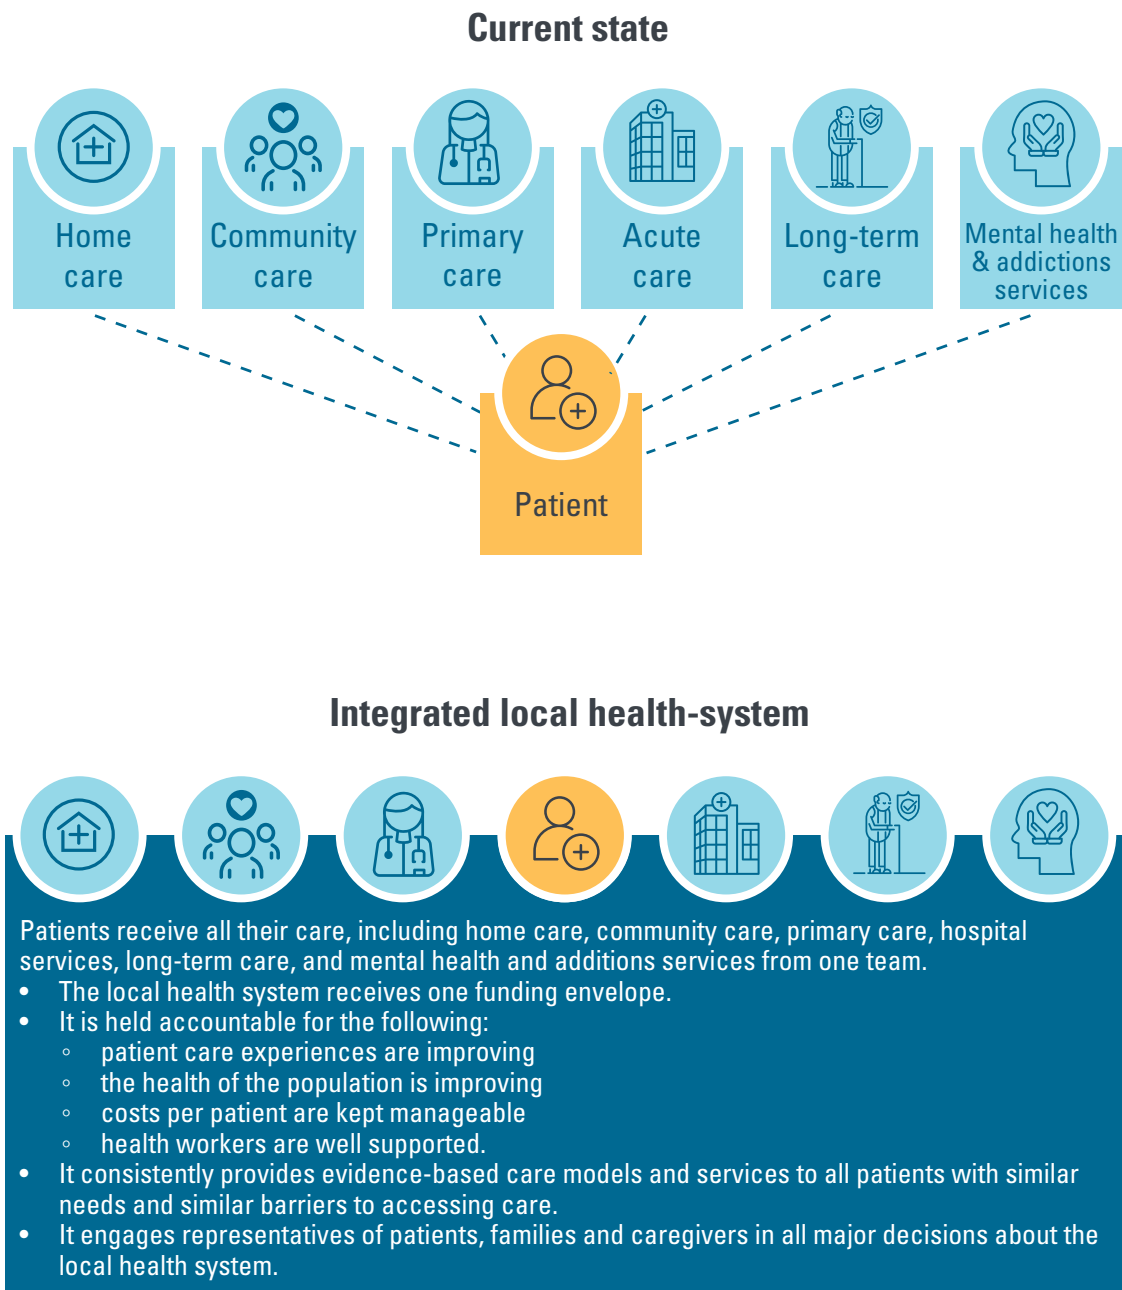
Current state

Home care

Community care

Primary care

Acute care

Long-term care

Mental health & addictions services

Patient

Integrated local health-system

Patients receive all their care, including home care, community care, primary care, hospital services, long-term care, and mental health and additions services from one team.

- The local health system receives one funding envelope.
- It is held accountable for the following:
  - patient care experiences are improving
  - the health of the population is improving
  - costs per patient are kept manageable
  - health workers are well supported.
- It consistently provides evidence-based care models and services to all patients with similar needs and similar barriers to accessing care.
- It engages representatives of patients, families and caregivers in all major decisions about the local health system.